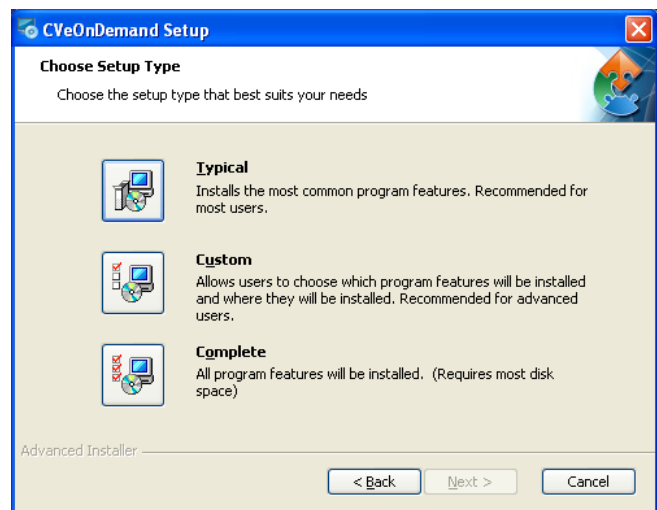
CVeOnDemand Setup

Choose Setup Type

Choose the setup type that best suits your needs

Typical
Installs the most common program features. Recommended for most users.

Custom
Allows users to choose which program features will be installed and where they will be installed. Recommended for advanced users.

Complete
All program features will be installed. (Requires most disk space)

Advanced Installer

< Back
Next >
Cancel